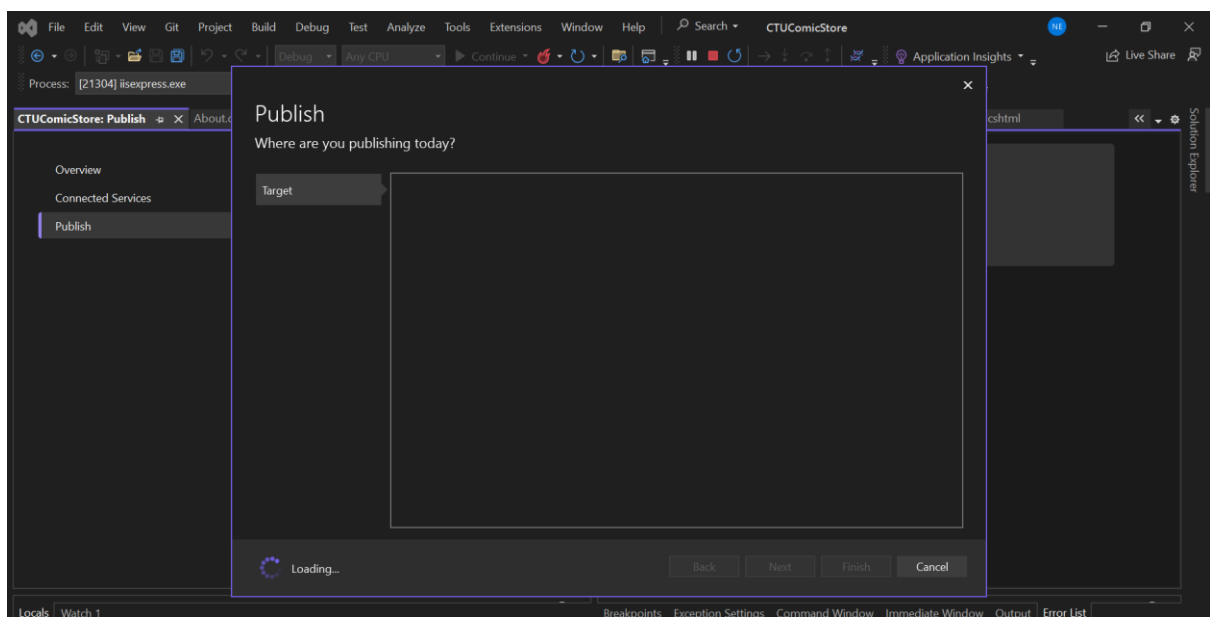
File Edit View Git Project Build Debug Test Analyze Tools Extensions Window Help Search CTUComicStore NE

Debug Any CPU Continue Application Insights Live Share

Process: [21304] iisexpress.exe

CTUComicStore: Publish About.c cshtml

Solution Explorer

Overview
Connected Services
Publish

Publish
Where are you publishing today?

Target

Loading...

Back Next Finish Cancel

Locals Watch 1 Breakpoints Exception Settings Command Window Immediate Window Output Error List